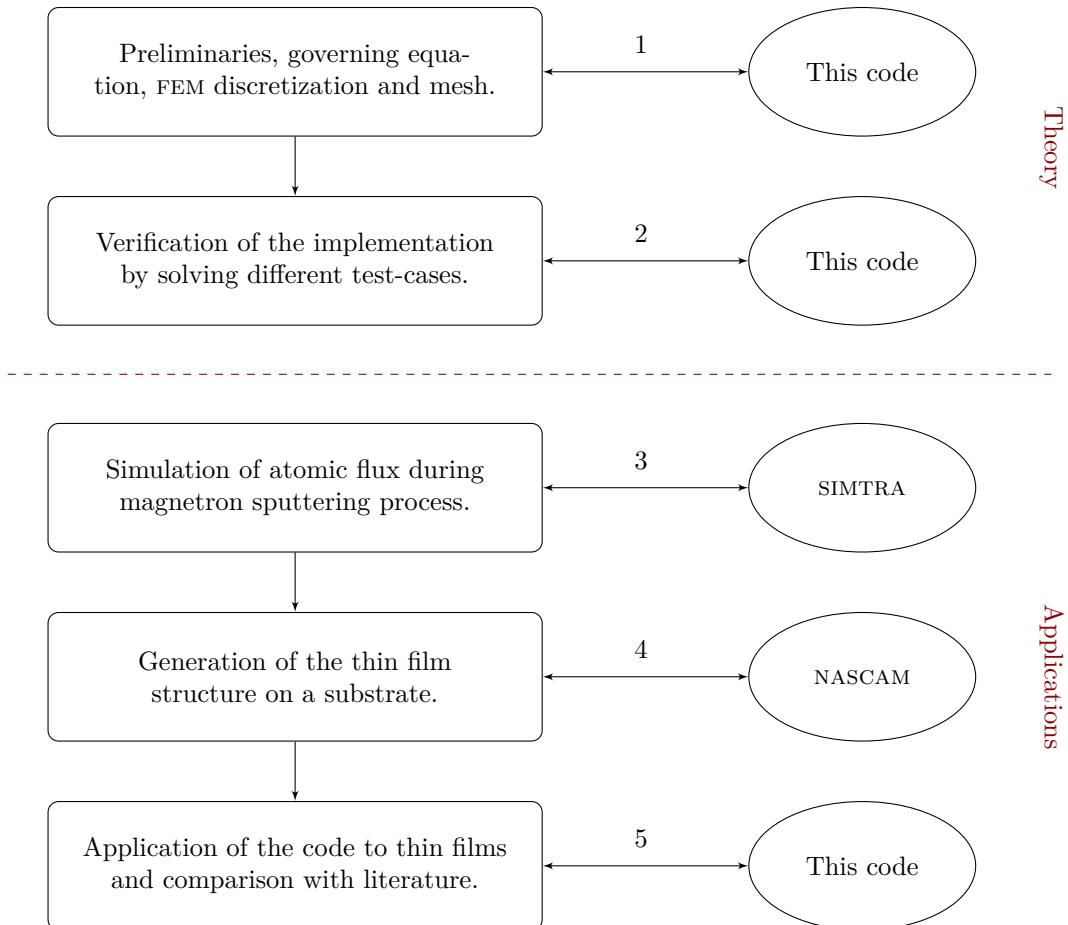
Preliminaries, governing equation, FEM discretization and mesh.

1

This code

Theory

Verification of the implementation by solving different test-cases.

2

This code

Simulation of atomic flux during magnetron sputtering process.

3

SIMTRA

Generation of the thin film structure on a substrate.

4

NASCAM

Applications

Application of the code to thin films and comparison with literature.

5

This code